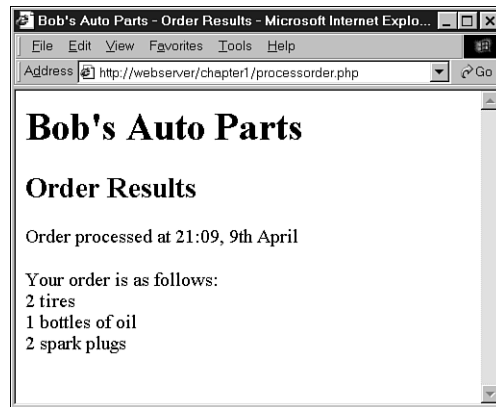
Bob's Auto Parts - Order Results - Microsoft Internet Explo...

File Edit View Favorites Tools Help

Address http://webserver/chapter1/processorder.php

Go

Bob's Auto Parts

Order Results

Order processed at 21:09, 9th April

Your order is as follows:
2 tires
1 bottles of oil
2 spark plugs